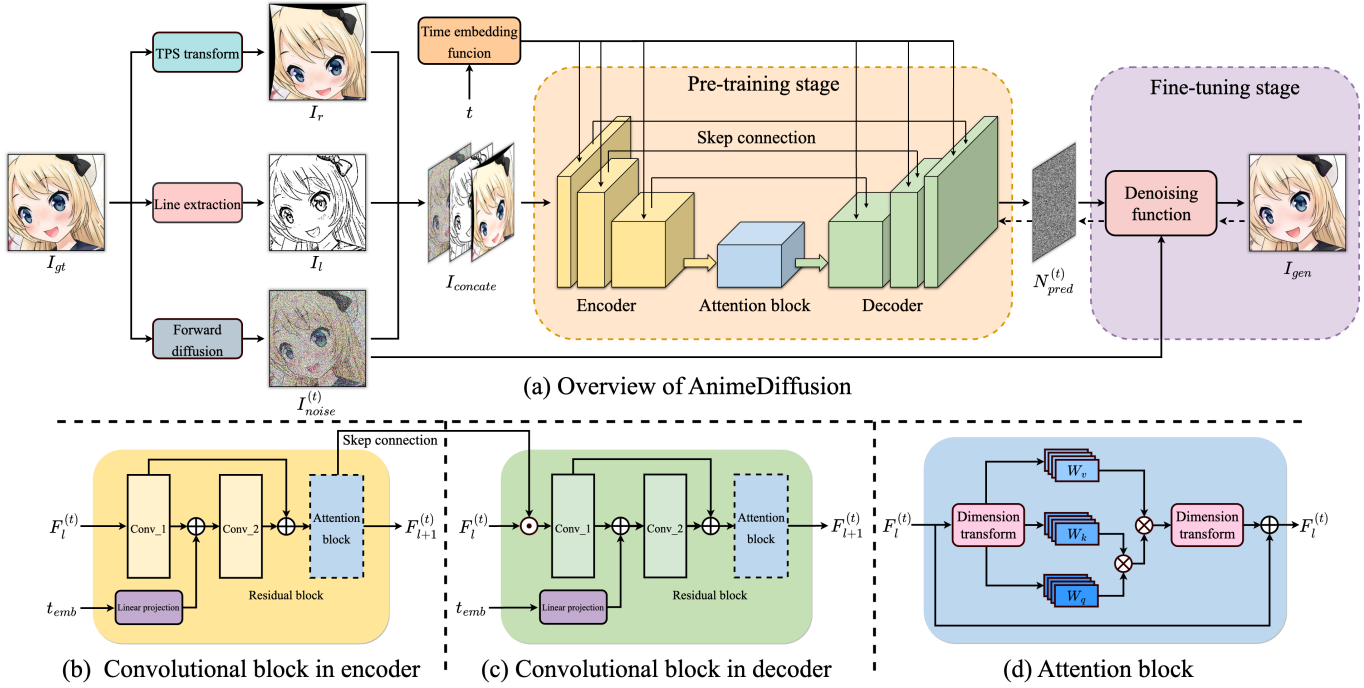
TPS transform

$I_r$

Time embedding funcion

$t$

Pre-training stage

Fine-tuning stage

Skep connection

$I_{gt}$

Line extraction

$I_l$

$I_{concate}$

Denoising function

Encoder

Attention block

Decoder

$N_{pred}^{(t)}$

$I_{gen}$

Forward diffusion

$I_{noise}^{(t)}$

(a) Overview of AnimeDiffusion

Skep connection

$F_l^{(t)}$

Conv_1

Conv_2

Attention block

$F_{l+1}^{(t)}$

$t_{emb}$

Linear projection

Residual block

(b) Convolutional block in encoder

$F_l^{(t)}$

Conv_1

Conv_2

Attention block

$F_{l+1}^{(t)}$

$t_{emb}$

Linear projection

Residual block

(c) Convolutional block in decoder

$F_l^{(t)}$

Dimension transform

$W_v$

$W_k$

$W_q$

Dimension transform

$F_l^{(t)}$

(d) Attention block